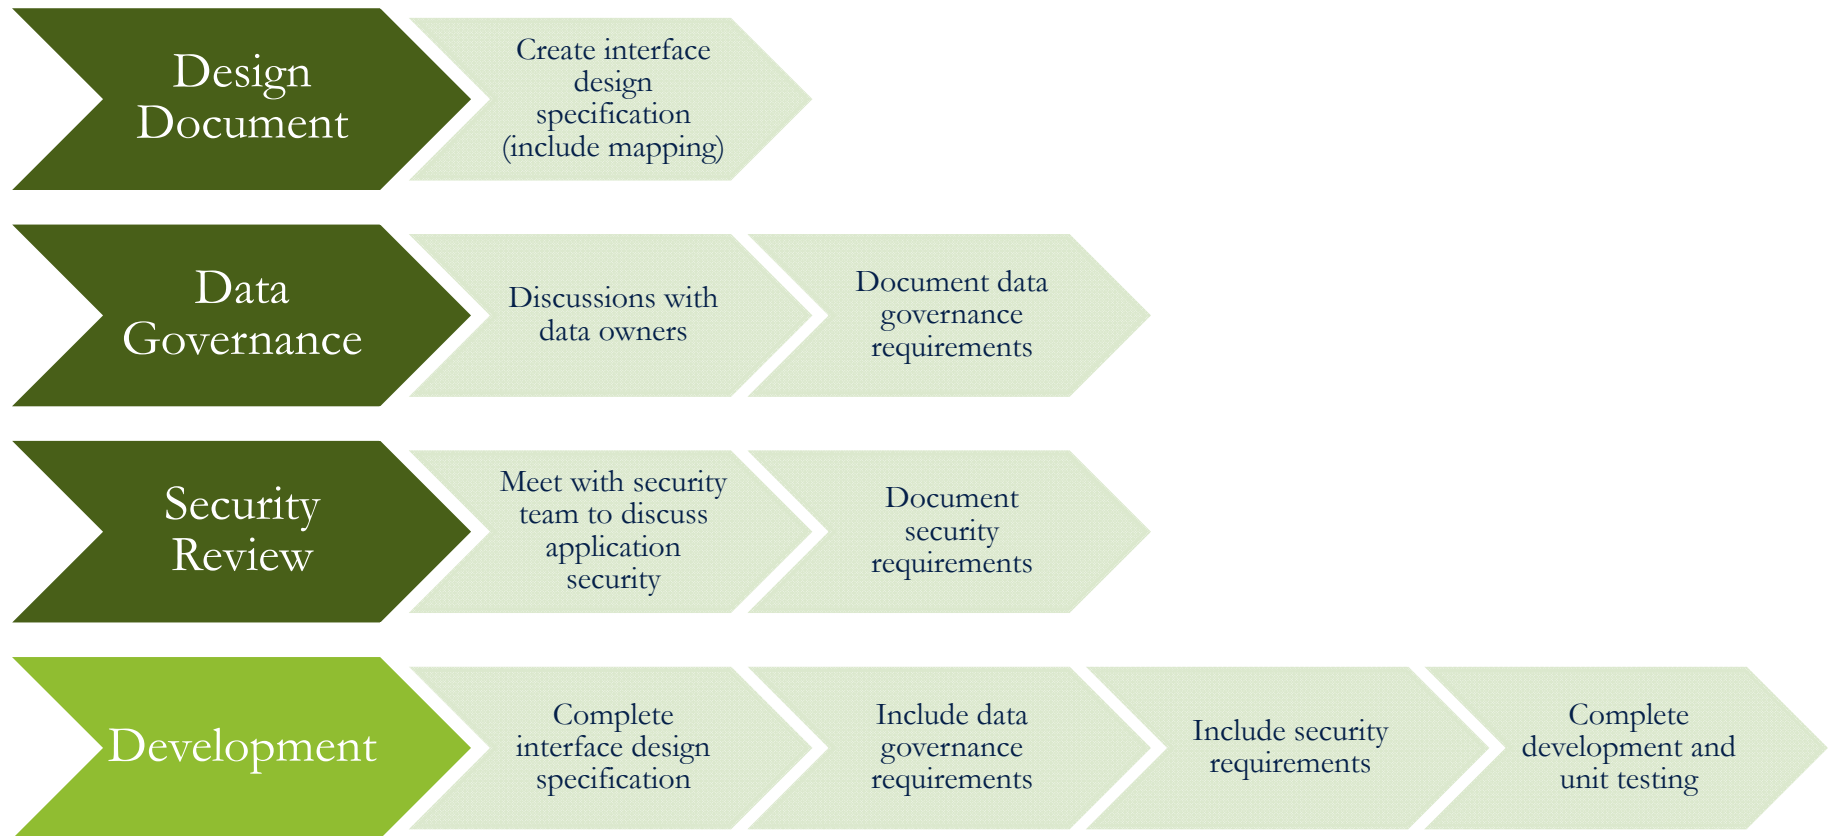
Design Document

Create interface design specification (include mapping)

Data Governance

Discussions with data owners

Document data governance requirements

Security Review

Meet with security team to discuss application security

Document security requirements

Development

Complete interface design specification

Include data governance requirements

Include security requirements

Complete development and unit testing